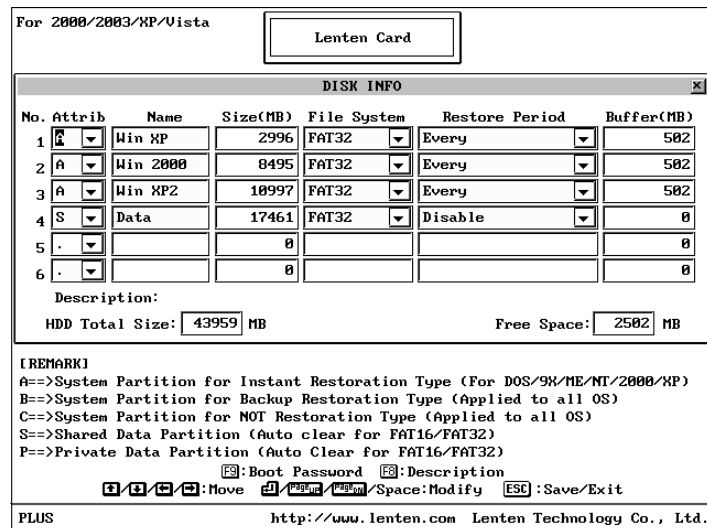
For 2000/2003/XP/Vista

Lenten Card

DISK INFO

| No. | Attrib | Name | Size(MB) | File System | Restore Period | Buffer(MB) |
|---|---|---|---|---|---|---|
| 1 | A | Win XP | 2996 | FAT32 | Every | 502 |
| 2 | A | Win 2000 | 8495 | FAT32 | Every | 502 |
| 3 | A | Win XP2 | 10997 | FAT32 | Every | 502 |
| 4 | S | Data | 17461 | FAT32 | Disable | 0 |
| 5 | . | | 0 | | | 0 |
| 6 | . | | 0 | | | 0 |

Description:

HDD Total Size: 43959 MB

Free Space: 2502 MB

[REMARK]
A==>System Partition for Instant Restoration Type (For DOS/9X/ME/NT/2000/XP)
B==>System Partition for Backup Restoration Type (Applied to all OS)
C==>System Partition for NOT Restoration Type (Applied to all OS)
S==>Shared Data Partition (Auto clear for FAT16/FAT32)
P==>Private Data Partition (Auto Clear for FAT16/FAT32)
F9:Boot Password F8:Description
↑/↓/←/→:Move ↵/PageUp/PageDn/Space:Modify ESC:Save/Exit

PLUS http://www.lenten.com Lenten Technology Co., Ltd.